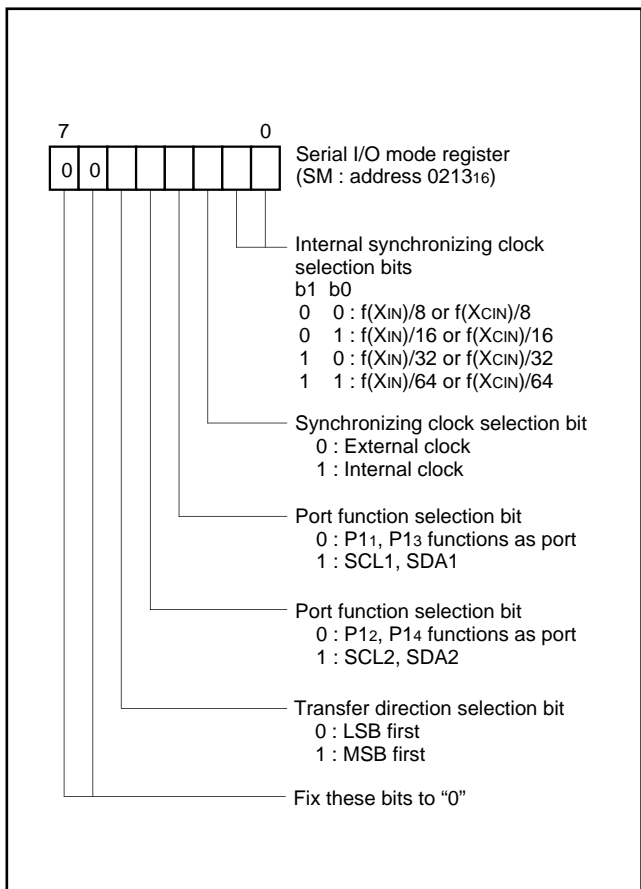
7 0

0 0

Serial I/O mode register (SM : address $0213_{16}$)

Internal synchronizing clock selection bits
b1 b0
0 0 : f($X_{IN}$)/8 or f($X_{CIN}$)/8
0 1 : f($X_{IN}$)/16 or f($X_{CIN}$)/16
1 0 : f($X_{IN}$)/32 or f($X_{CIN}$)/32
1 1 : f($X_{IN}$)/64 or f($X_{CIN}$)/64

Synchronizing clock selection bit
0 : External clock
1 : Internal clock

Port function selection bit
0 : $P1_1$, $P1_3$ functions as port
1 : SCL1, SDA1

Port function selection bit
0 : $P1_2$, $P1_4$ functions as port
1 : SCL2, SDA2

Transfer direction selection bit
0 : LSB first
1 : MSB first

Fix these bits to “0”